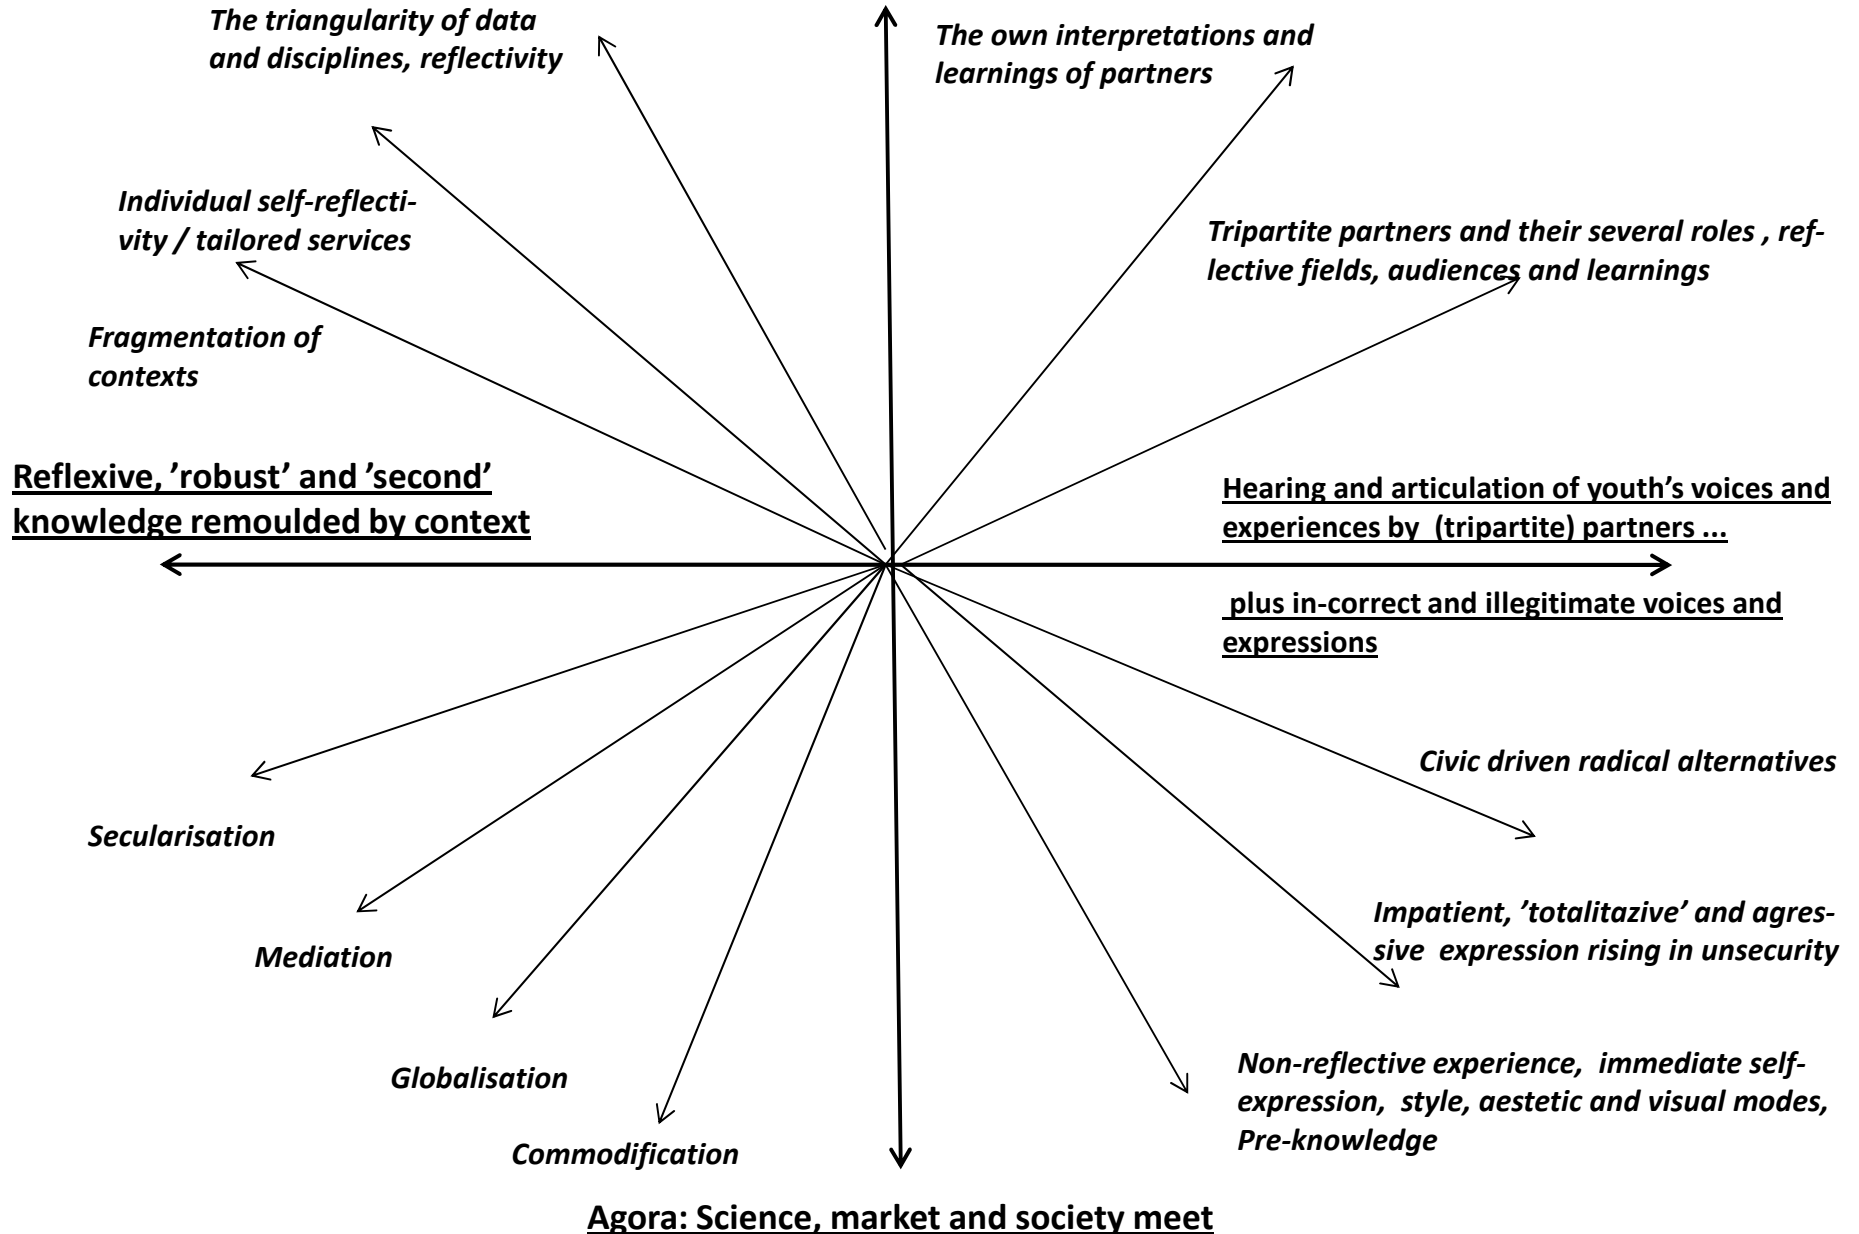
The triangularity of data and disciplines, reflectivity

The own interpretations and learnings of partners

Individual self-reflectivity / tailored services

Tripartite partners and their several roles , reflective fields, audiences and learnings

Fragmentation of contexts

Reflexive, 'robust' and 'second' knowledge remoulded by context

Hearing and articulation of youth's voices and experiences by (tripartite) partners ...

plus in-correct and illegitimate voices and expressions

Civic driven radical alternatives

Secularisation

Impatient, 'totalitazive' and agressive expression rising in unsecurity

Mediation

Globalisation

Non-reflective experience, immediate self-expression, style, aestetic and visual modes, Pre-knowledge

Commodification

Agora: Science, market and society meet